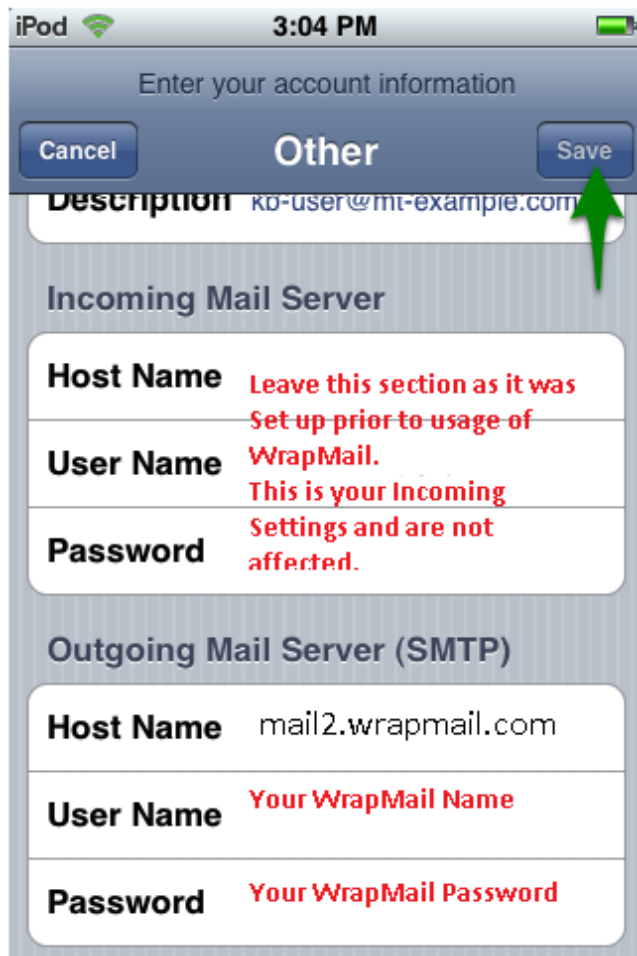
iPod 3:04 PM

Enter your account information

Cancel Other Save

Description kb-user@mt-example.com

Incoming Mail Server

Host Name
User Name
Password

Leave this section as it was Set up prior to usage of WrapMail. This is your Incoming Settings and are not affected.

Outgoing Mail Server (SMTP)

Host Name mail2.wrapmail.com

User Name Your WrapMail Name

Password Your WrapMail Password